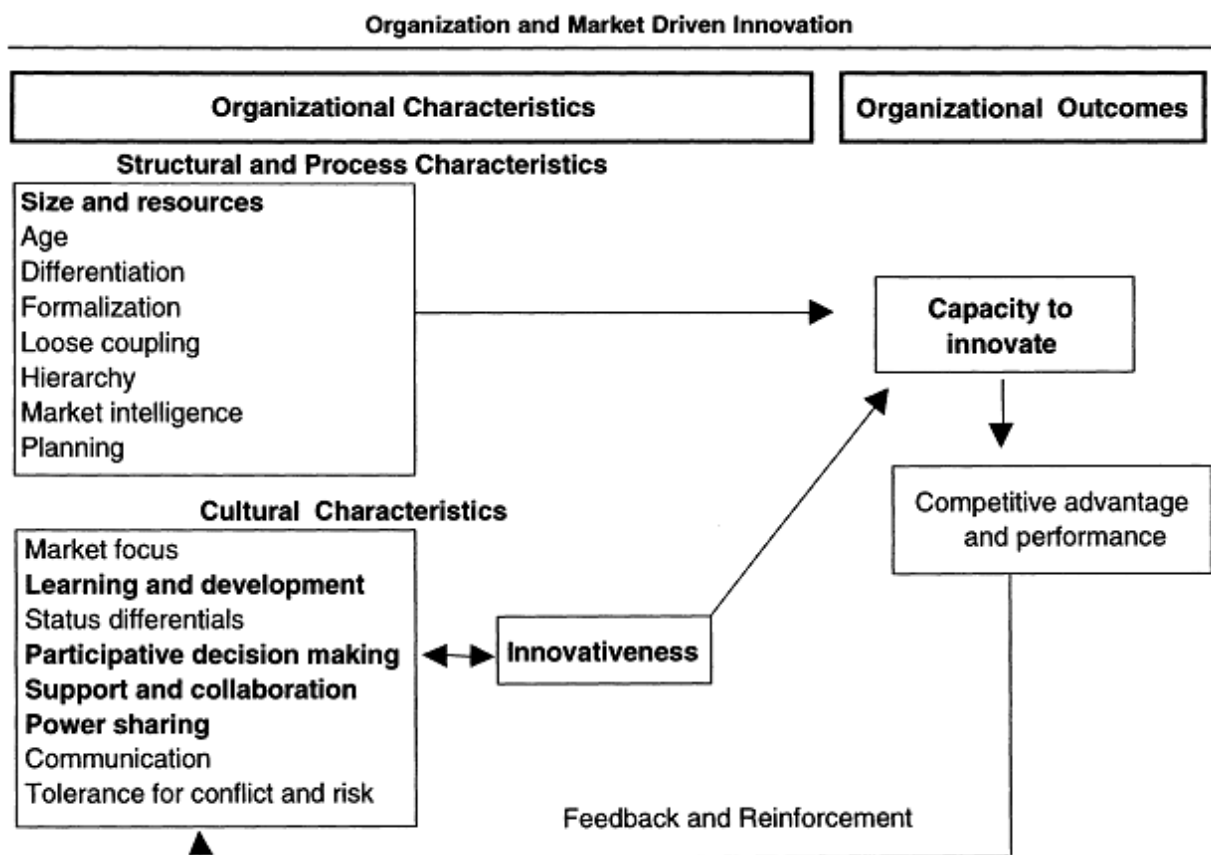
Organization and Market Driven Innovation

Organizational Characteristics

Organizational Outcomes

Structural and Process Characteristics

Size and resources
Age
Differentiation
Formalization
Loose coupling
Hierarchy
Market intelligence
Planning

Capacity to innovate

Competitive advantage and performance

Cultural Characteristics

Market focus
Learning and development
Status differentials
Participative decision making
Support and collaboration
Power sharing
Communication
Tolerance for conflict and risk

Innovativeness

Feedback and Reinforcement